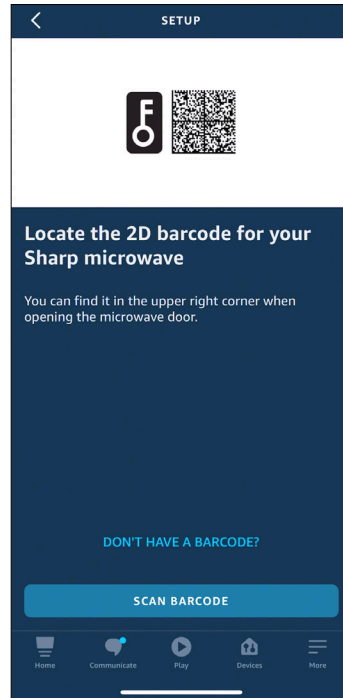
SETUP

Locate the 2D barcode for your Sharp microwave

You can find it in the upper right corner when opening the microwave door.

DON'T HAVE A BARCODE?

SCAN BARCODE

Home
Communicate
Play
Devices
More